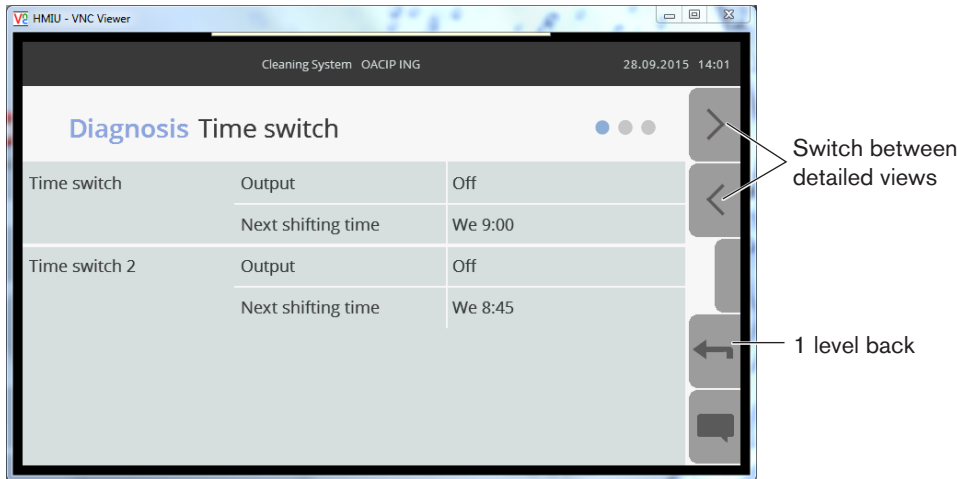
HMIU - VNC Viewer

Cleaning System OACIP ING

28.09.2015 14:01

Diagnosis Time switch

| Time switch | Output | Off |
|---|---|---|
| | Next shifting time | We 9:00 |
| Time switch 2 | Output | Off |
| | Next shifting time | We 8:45 |

Switch between detailed views

1 level back